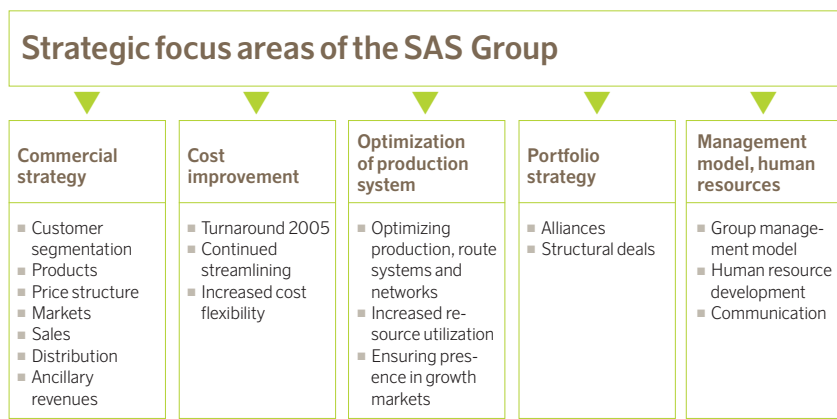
Strategic focus areas of the SAS Group

Commercial strategy

- Customer segmentation
- Products
- Price structure
- Markets
- Sales
- Distribution
- Ancillary revenues

Cost improvement

- Turnaround 2005
- Continued streamlining
- Increased cost flexibility

Optimization of production system

- Optimizing production, route systems and networks
- Increased resource utilization
- Ensuring presence in growth markets

Portfolio strategy

- Alliances
- Structural deals

Management model, human resources

- Group management model
- Human resource development
- Communication